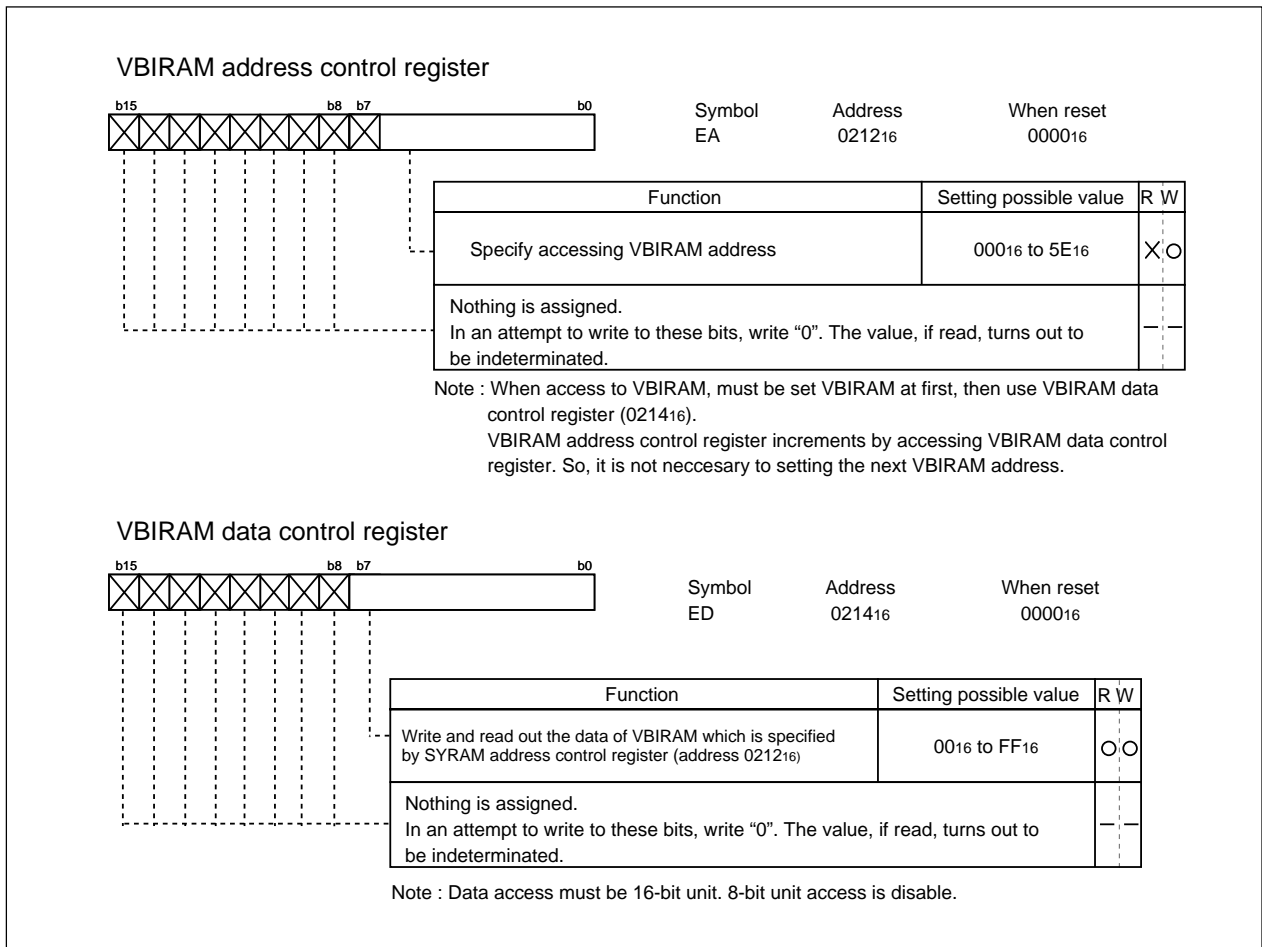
VBIRAM address control register

b15 b8 b7 b0

Symbol EA
Address $0212_{16}$
When reset $0000_{16}$

| Function | Setting possible value | R | W |
|---|---|---|---|
| Specify accessing VBIRAM address | $00_{16}$ to $5E_{16}$ | × | ○ |
| Nothing is assigned. In an attempt to write to these bits, write “0”. The value, if read, turns out to be indeterminated. | | – | – |

Note : When access to VBIRAM, must be set VBIRAM at first, then use VBIRAM data control register ($0214_{16}$).
VBIRAM address control register increments by accessing VBIRAM data control register. So, it is not neccesary to setting the next VBIRAM address.

VBIRAM data control register

b15 b8 b7 b0

Symbol ED
Address $0214_{16}$
When reset $0000_{16}$

| Function | Setting possible value | R | W |
|---|---|---|---|
| Write and read out the data of VBIRAM which is specified by SYRAM address control register (address $0212_{16}$) | $00_{16}$ to $FF_{16}$ | ○ | ○ |
| Nothing is assigned. In an attempt to write to these bits, write “0”. The value, if read, turns out to be indeterminated. | | – | – |

Note : Data access must be 16-bit unit. 8-bit unit access is disable.